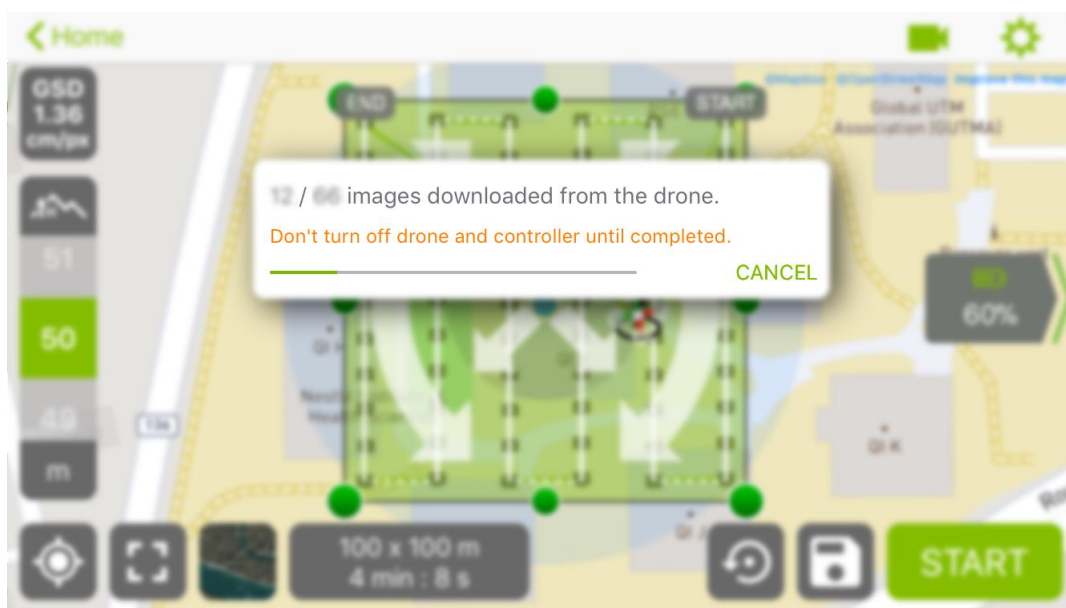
Home

GSD 1.36 cm/px

END

START

Global UTM Association (GUTMA)

12 / 66 images downloaded from the drone.

Don't turn off drone and controller until completed.

CANCEL

51

50

49

m

134

60%

QI K

100 x 100 m
4 min : 8 s

START